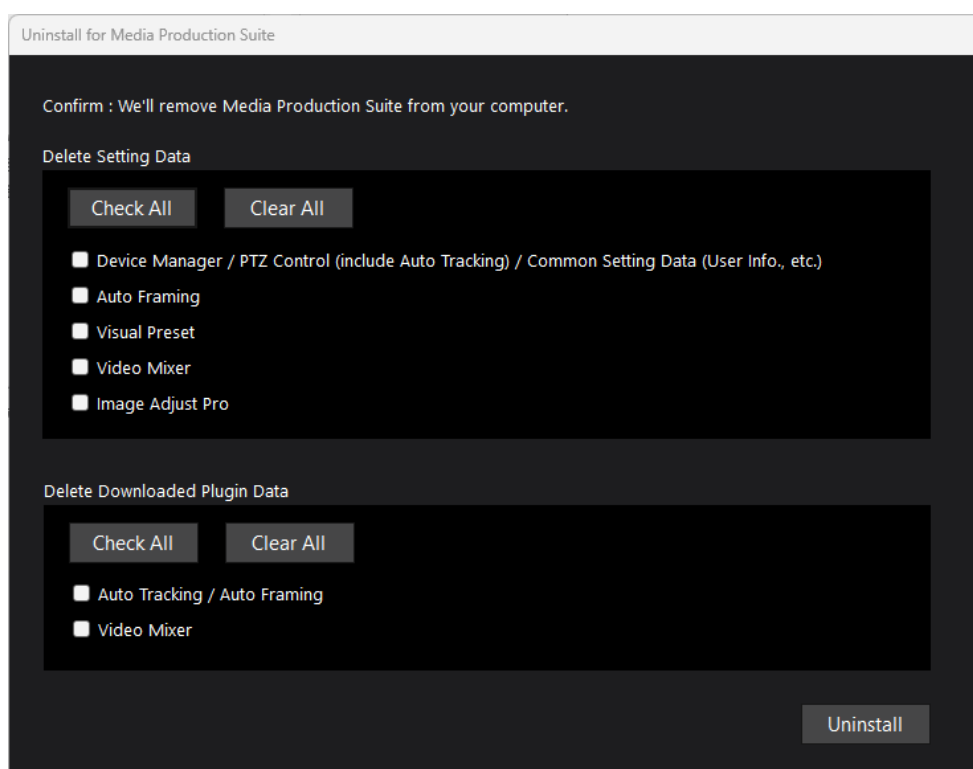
Uninstall for Media Production Suite

Confirm : We'll remove Media Production Suite from your computer.

Delete Setting Data

Check All Clear All

Device Manager / PTZ Control (include Auto Tracking) / Common Setting Data (User Info., etc.)
Auto Framing
Visual Preset
Video Mixer
Image Adjust Pro

Delete Downloaded Plugin Data

Check All Clear All

Auto Tracking / Auto Framing
Video Mixer

Uninstall